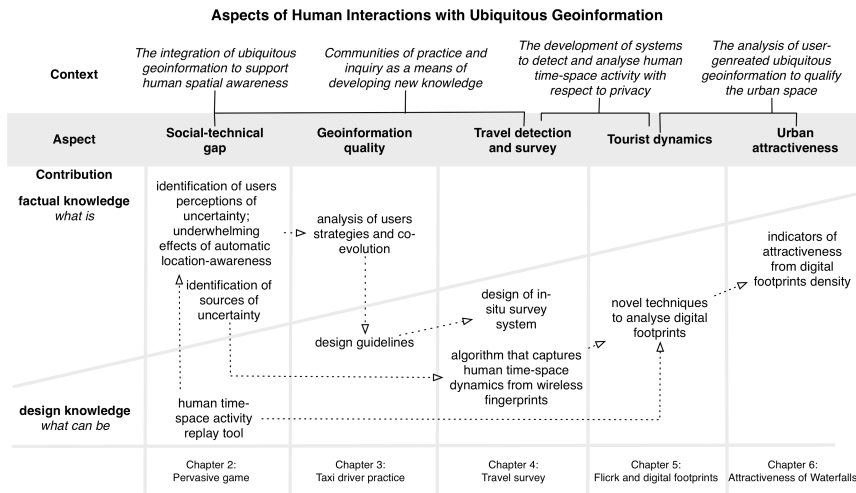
Aspects of Human Interactions with Ubiquitous Geoinformation

Context

The integration of ubiquitous geoinformation to support human spatial awareness

Communities of practice and inquiry as a means of developing new knowledge

The development of systems to detect and analyse human time-space activity with respect to privacy

The analysis of user-genreated ubiquitous geoinformation to qualify the urban space

Aspect

Social-technical gap

Geoinformation quality

Travel detection and survey

Tourist dynamics

Urban attractiveness

Contribution

factual knowledge
what is

identification of users perceptions of uncertainty; underwhelming effects of automatic location-awareness

analysis of users strategies and co-evolution

indicators of attractiveness from digital footprints density

identification of sources of uncertainty

design of in-situ survey system

novel techniques to analyse digital footprints

design guidelines

algorithm that captures human time-space dynamics from wireless fingerprints

design knowledge
what can be

human time-space activity replay tool

Chapter 2:
Pervasive game

Chapter 3:
Taxi driver practice

Chapter 4:
Travel survey

Chapter 5:
Flickr and digital footprints

Chapter 6:
Attractiveness of Waterfalls